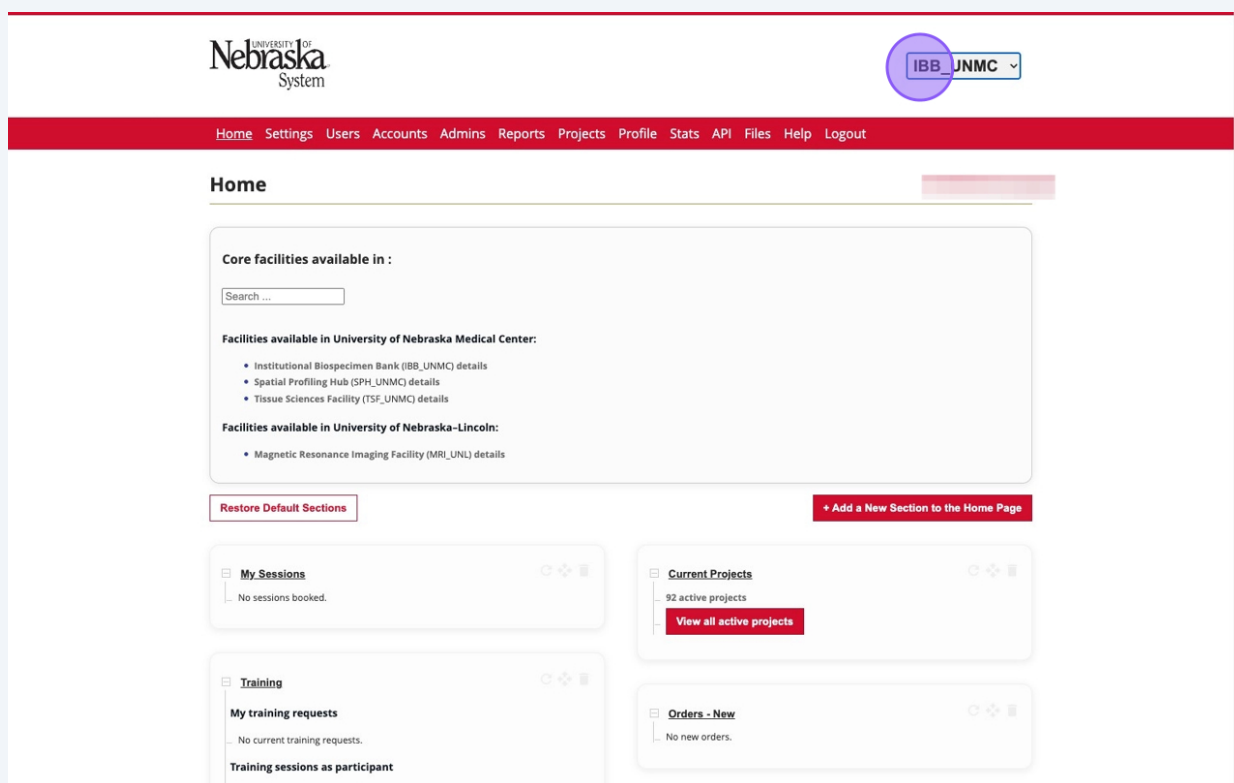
UNIVERSITY OF Nebraska System

IBB_UNMC

Home Settings Users Accounts Admins Reports Projects Profile Stats API Files Help Logout

Home

Core facilities available in :

Search ...

Facilities available in University of Nebraska Medical Center:

- Institutional Biospecimen Bank (IBB_UNMC) details
- Spatial Profiling Hub (SPH_UNMC) details
- Tissue Sciences Facility (TSF_UNMC) details

Facilities available in University of Nebraska-Lincoln:

- Magnetic Resonance Imaging Facility (MRI_UNL) details

Restore Default Sections

+ Add a New Section to the Home Page

My Sessions

No sessions booked.

Current Projects

92 active projects

View all active projects

Training

My training requests

No current training requests.

Training sessions as participant

Orders - New

No new orders.